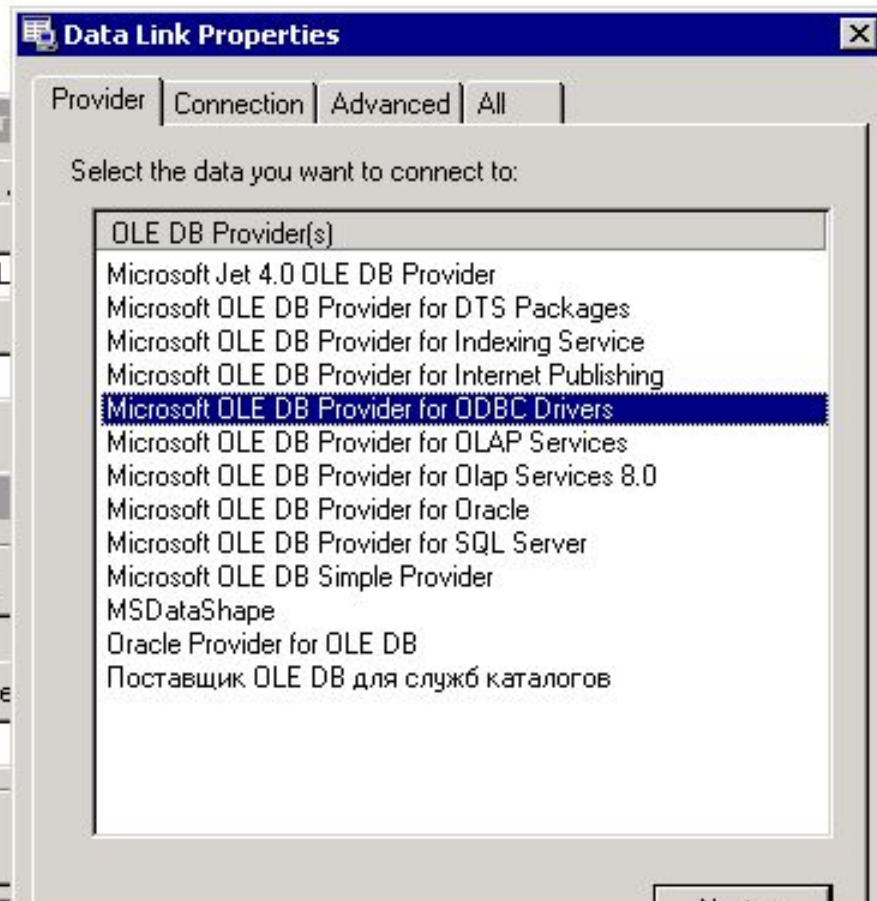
Data Link Properties

Provider | Connection | Advanced | All

Select the data you want to connect to:

OLE DB Provider(s)

Microsoft Jet 4.0 OLE DB Provider
Microsoft OLE DB Provider for DTS Packages
Microsoft OLE DB Provider for Indexing Service
Microsoft OLE DB Provider for Internet Publishing
Microsoft OLE DB Provider for ODBC Drivers
Microsoft OLE DB Provider for OLAP Services
Microsoft OLE DB Provider for Olap Services 8.0
Microsoft OLE DB Provider for Oracle
Microsoft OLE DB Provider for SQL Server
Microsoft OLE DB Simple Provider
MSDataShape
Oracle Provider for OLE DB
Поставщик OLE DB для служб каталогов

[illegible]